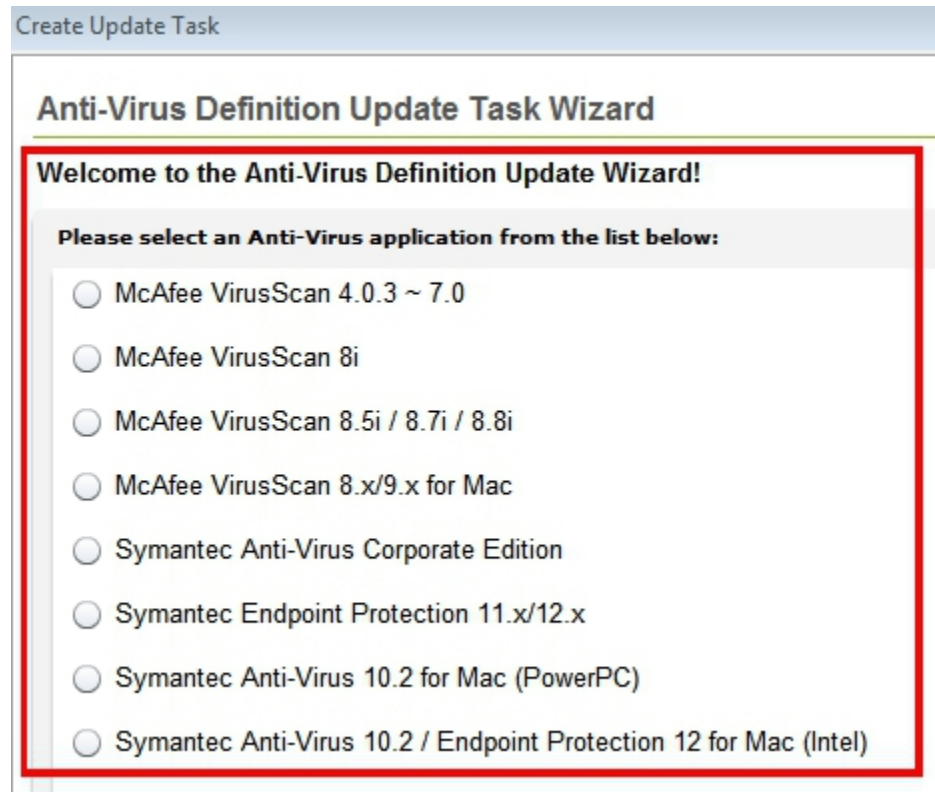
Create Update Task

Anti-Virus Definition Update Task Wizard

Welcome to the Anti-Virus Definition Update Wizard!

Please select an Anti-Virus application from the list below:

McAfee VirusScan 4.0.3 ~ 7.0

McAfee VirusScan 8i

McAfee VirusScan 8.5i / 8.7i / 8.8i

McAfee VirusScan 8.x/9.x for Mac

Symantec Anti-Virus Corporate Edition

Symantec Endpoint Protection 11.x/12.x

Symantec Anti-Virus 10.2 for Mac (PowerPC)

Symantec Anti-Virus 10.2 / Endpoint Protection 12 for Mac (Intel)